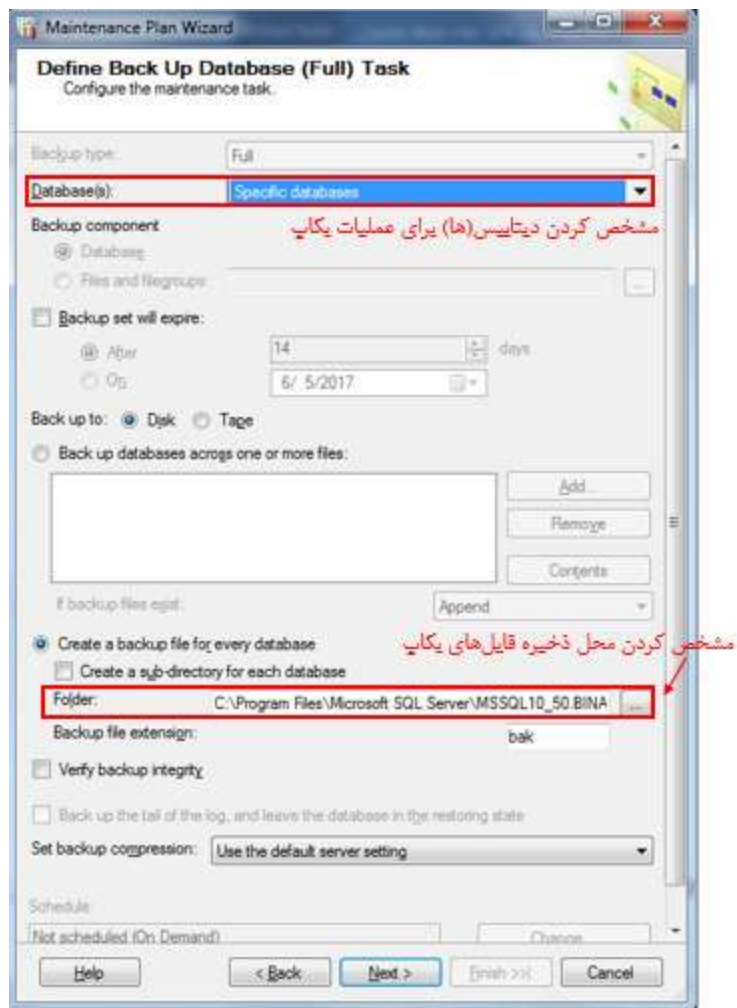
Maintenance Plan Wizard

Define Back Up Database (Full) Task
Configure the maintenance task.

Backup type: Full

Database(s): Specific databases

مشخص کردن دیتابیس(ها) برای عملیات بکاپ

Backup component
Database
Files and filegroups:

Backup set will expire:
After 14 days
On 6/ 5/2017

Back up to: Disk Tape

Back up databases across one or more files:

Add...
Remove
Contents

If backup files exist: Append

Create a backup file for every database

مشخص کردن محل ذخیره فایل‌های بکاپ

Create a sub-directory for each database

Folder: C:\Program Files\Microsoft SQL Server\MSSQL10_50.BINA ...

Backup file extension: bak

Verify backup integrity

Back up the tail of the log, and leave the database in the restoring state

Set backup compression: Use the default server setting

Schedule:
Not scheduled (On Demand)
Change...

Help
< Back
Next >
Finish >>|
Cancel